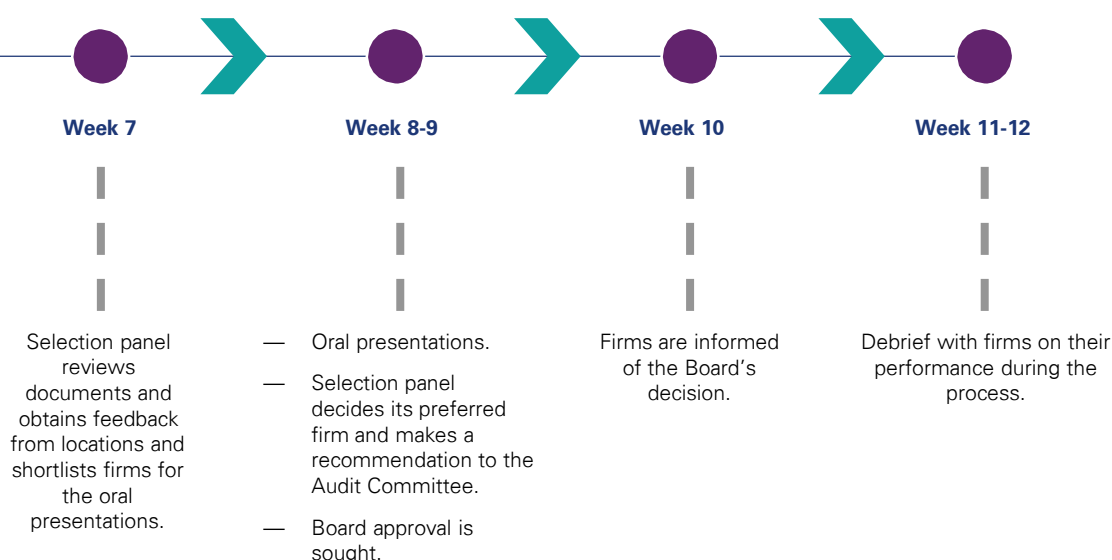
Week 7

Selection panel reviews documents and obtains feedback from locations and shortlists firms for the oral presentations.

Week 8-9

— Oral presentations.

— Selection panel decides its preferred firm and makes a recommendation to the Audit Committee.

— Board approval is sought.

Week 10

Firms are informed of the Board's decision.

Week 11-12

Debrief with firms on their performance during the process.